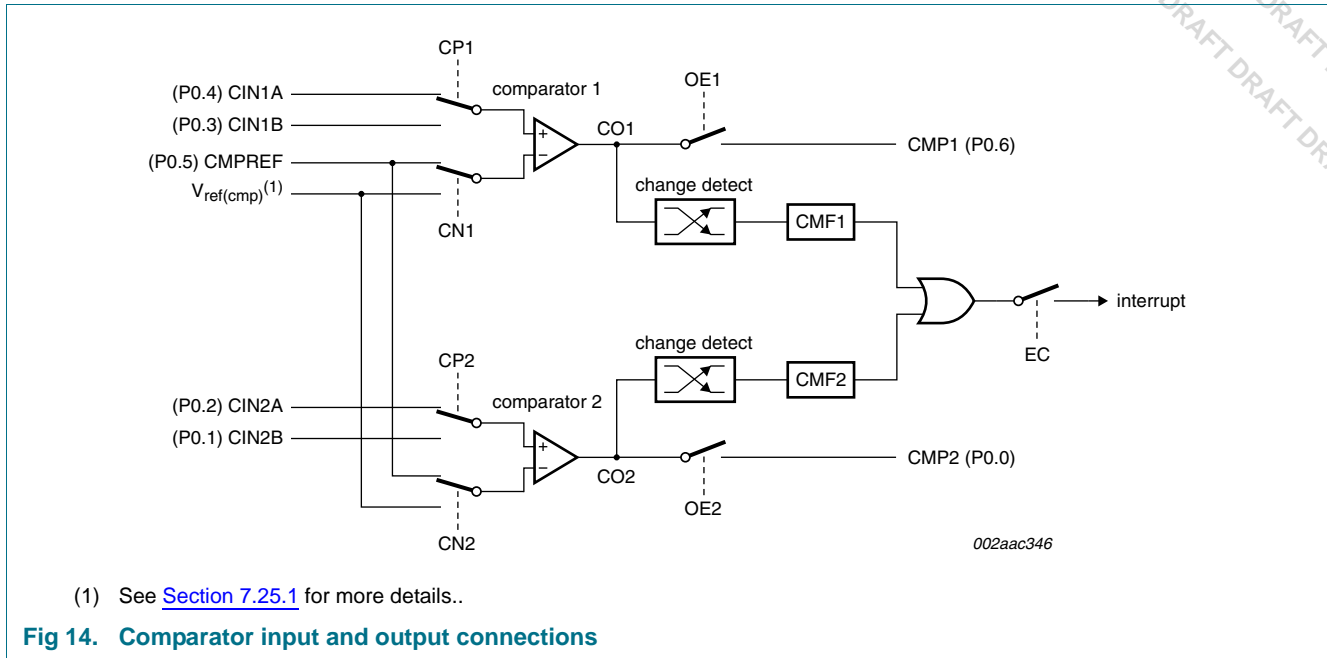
DRAFT DRAFT DRAFT DR

CP1

(P0.4) CIN1A

(P0.3) CIN1B

(P0.5) CMPREF

$V_{ref(cmp)}^{(1)}$

CN1

comparator 1

+

−

CO1

OE1

CMP1 (P0.6)

change detect

CMF1

interrupt

EC

change detect

CMF2

CP2

(P0.2) CIN2A

(P0.1) CIN2B

comparator 2

+

−

CO2

OE2

CMP2 (P0.0)

CN2

002aac346

(1) See Section 7.25.1 for more details..

Fig 14. Comparator input and output connections